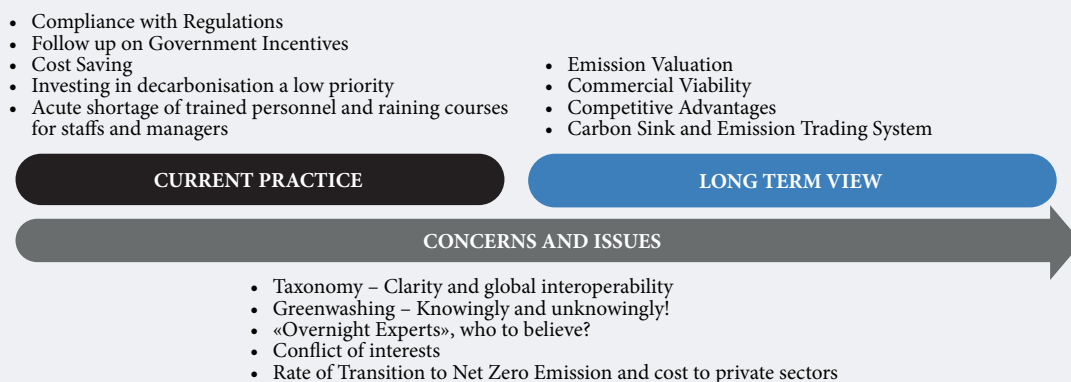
- Compliance with Regulations
- Follow up on Government Incentives
- Cost Saving
- Investing in decarbonisation a low priority
- Acute shortage of trained personnel and raining courses for staffs and managers

- Emission Valuation
- Commercial Viability
- Competitive Advantages
- Carbon Sink and Emission Trading System

CURRENT PRACTICE

LONG TERM VIEW

CONCERNS AND ISSUES

- Taxonomy – Clarity and global interoperability
- Greenwashing – Knowingly and unknowingly!
- «Overnight Experts», who to believe?
- Conflict of interests
- Rate of Transition to Net Zero Emission and cost to private sectors